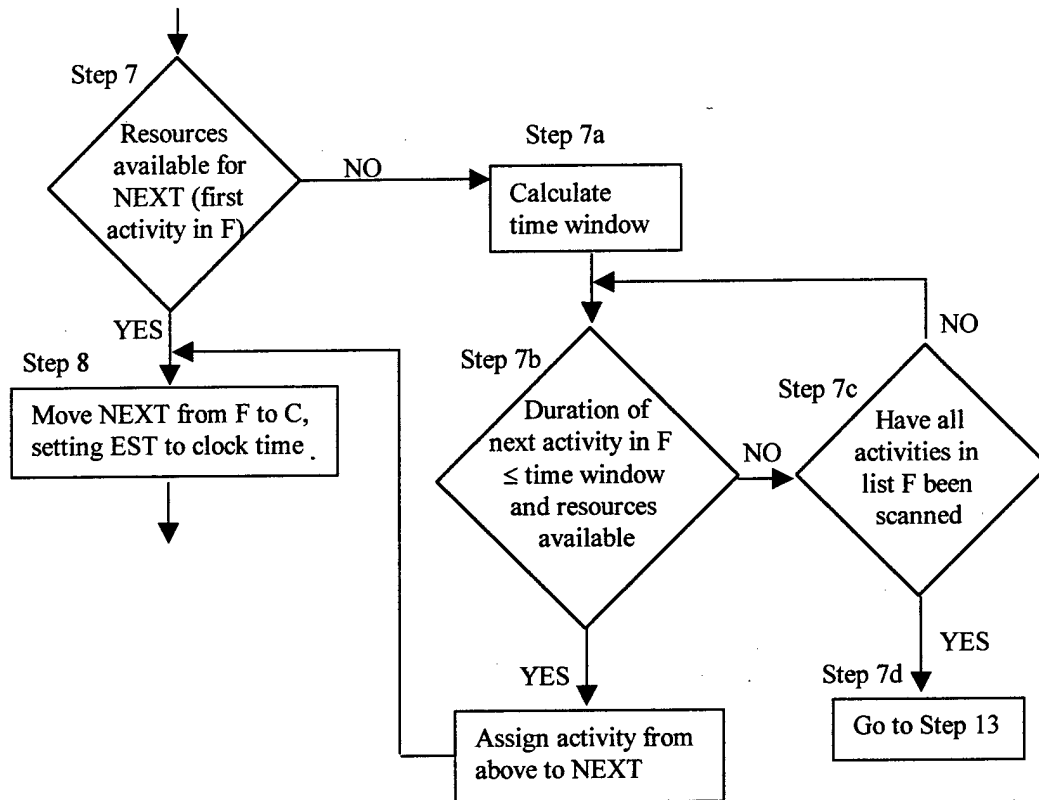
Step 7

Resources available for NEXT (first activity in F)

NO

Step 7a

Calculate time window

YES

Step 8

Move NEXT from F to C, setting EST to clock time

Step 7b

Duration of next activity in F $\leq$ time window and resources available

NO

Step 7c

Have all activities in list F been scanned

NO

YES

Assign activity from above to NEXT

YES

Step 7d

Go to Step 13